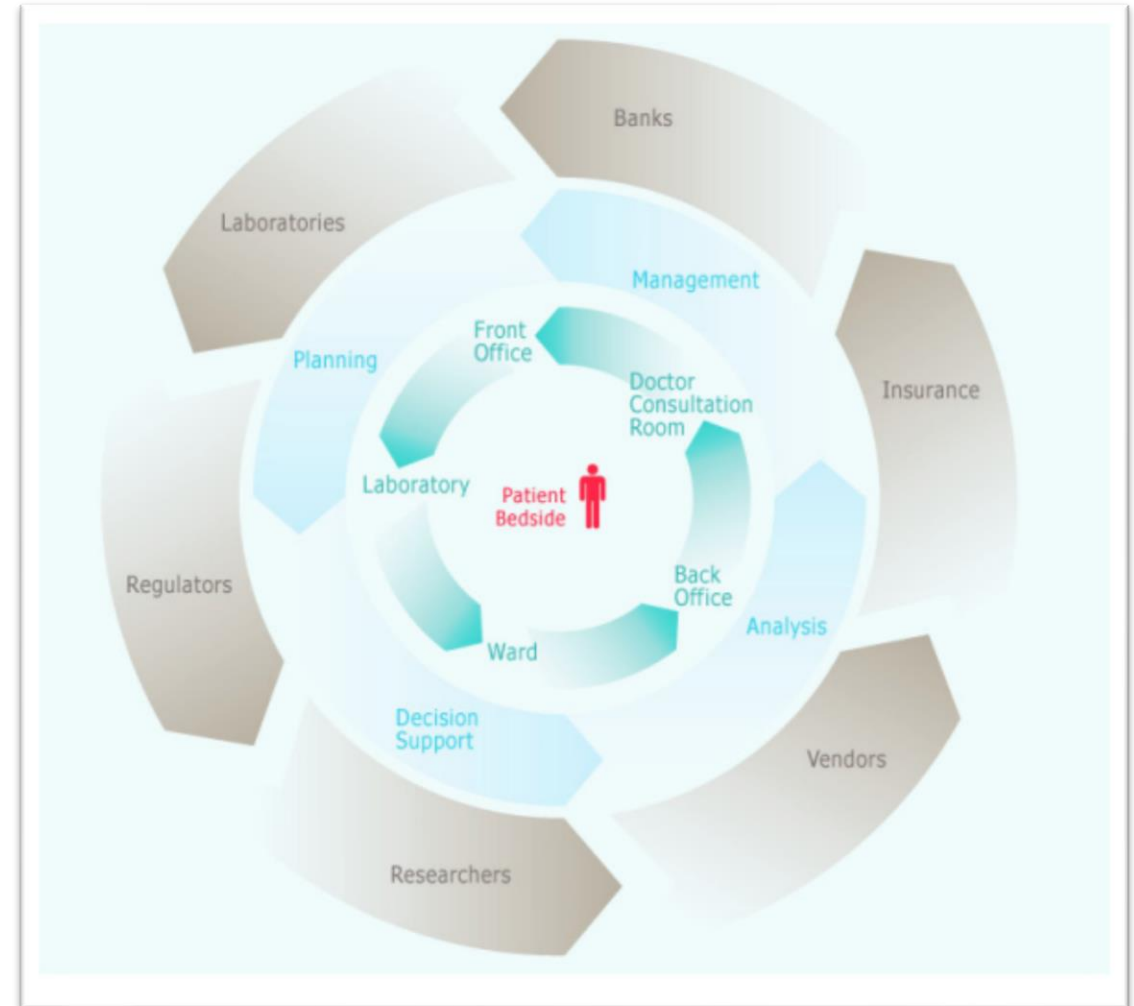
Banks

Laboratories

Management

Insurance

Planning

Front Office

Doctor Consultation Room

Laboratory

Patient Bedside

Regulators

Back Office

Analysis

Ward

Decision Support

Vendors

Researchers